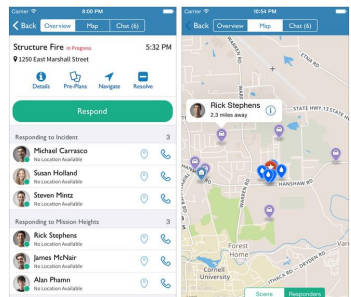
Carrier 8:00 PM

Back Overview Map Chat (6)

Structure Fire In Progress 5:32 PM

1250 East Marshall Street

Details Pre-Plans Navigate Resolve

Respond

Responding to Incident 3

Michael Carrasco
No Location Available

Susan Holland
No Location Available

Steven Mintz
No Location Available

Responding to Mission Heights 3

Rick Stephens
No Location Available

James McNair
No Location Available

Alan Phamn
No Location Available

Carrier 10:54 PM

Back Overview Map Chat (6)

Rick Stephens
2.3 miles away

ETNA RD

STATE HWY 13

HANSHAW RD

Forest Home

Cornell University

ITHACA RD

DRYDEN RD

Scene Responders